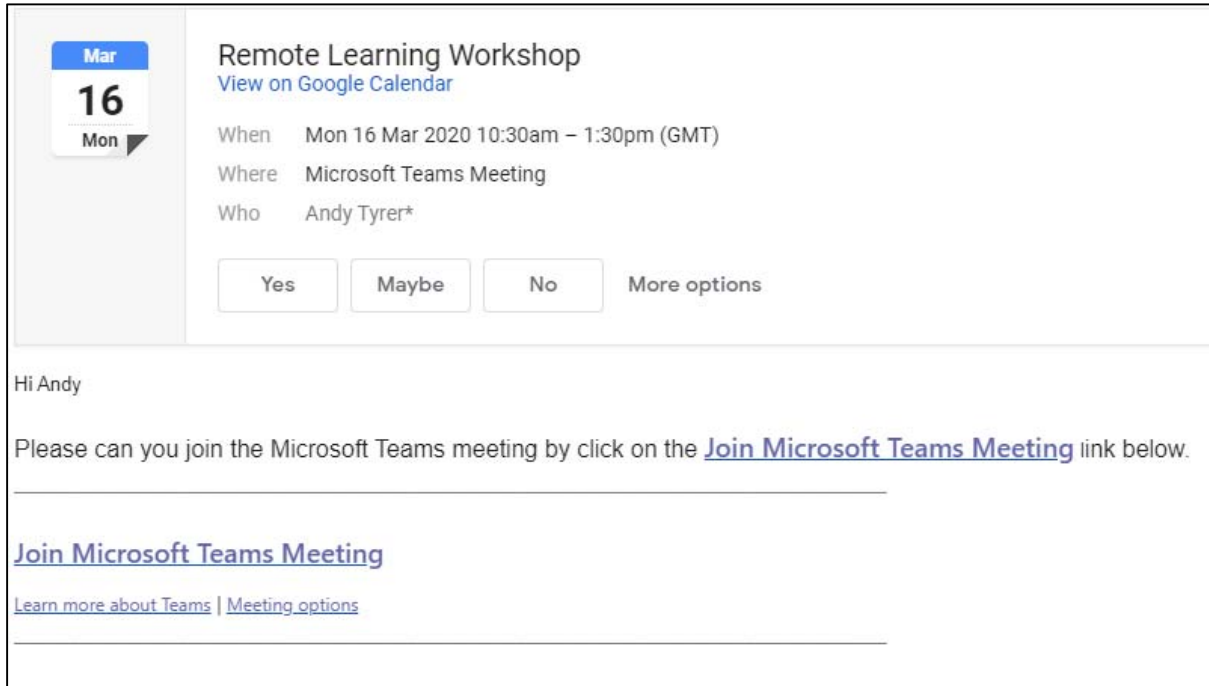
Mar
16
Mon

Remote Learning Workshop
View on Google Calendar

When Mon 16 Mar 2020 10:30am – 1:30pm (GMT)
Where Microsoft Teams Meeting
Who Andy Tyrer*

Yes | Maybe | No | More options

Hi Andy

Please can you join the Microsoft Teams meeting by click on the Join Microsoft Teams Meeting link below.

Join Microsoft Teams Meeting

Learn more about Teams | Meeting options